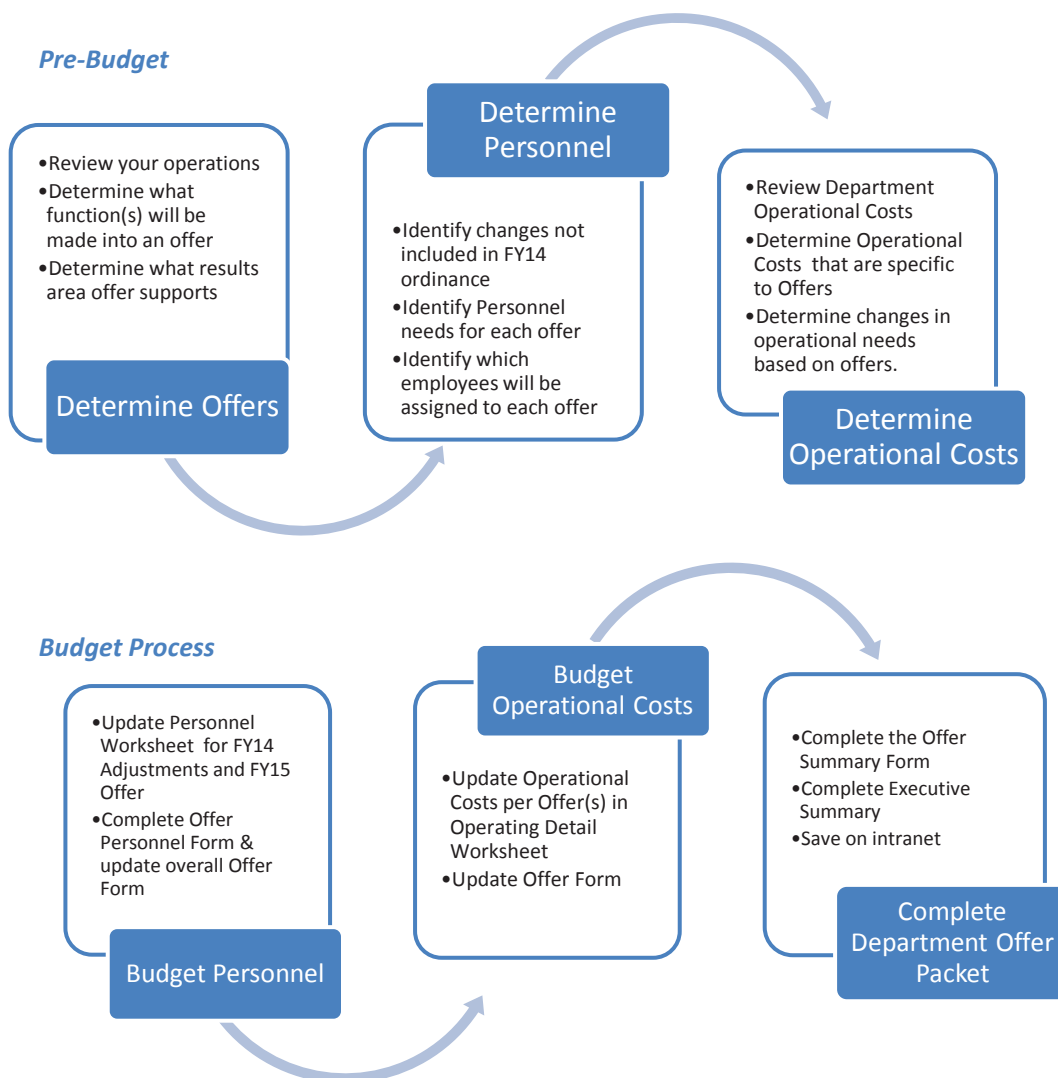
Pre-Budget

•Review your operations
•Determine what function(s) will be made into an offer
•Determine what results area offer supports

Determine Offers

Determine Personnel

•Identify changes not included in FY14 ordinance
•Identify Personnel needs for each offer
•Identify which employees will be assigned to each offer

•Review Department Operational Costs
•Determine Operational Costs that are specific to Offers
•Determine changes in operational needs based on offers.

Determine Operational Costs

Budget Process

•Update Personnel Worksheet for FY14 Adjustments and FY15 Offer
•Complete Offer Personnel Form & update overall Offer Form

Budget Personnel

Budget Operational Costs

•Update Operational Costs per Offer(s) in Operating Detail Worksheet
•Update Offer Form

•Complete the Offer Summary Form
•Complete Executive Summary
•Save on intranet

Complete Department Offer Packet